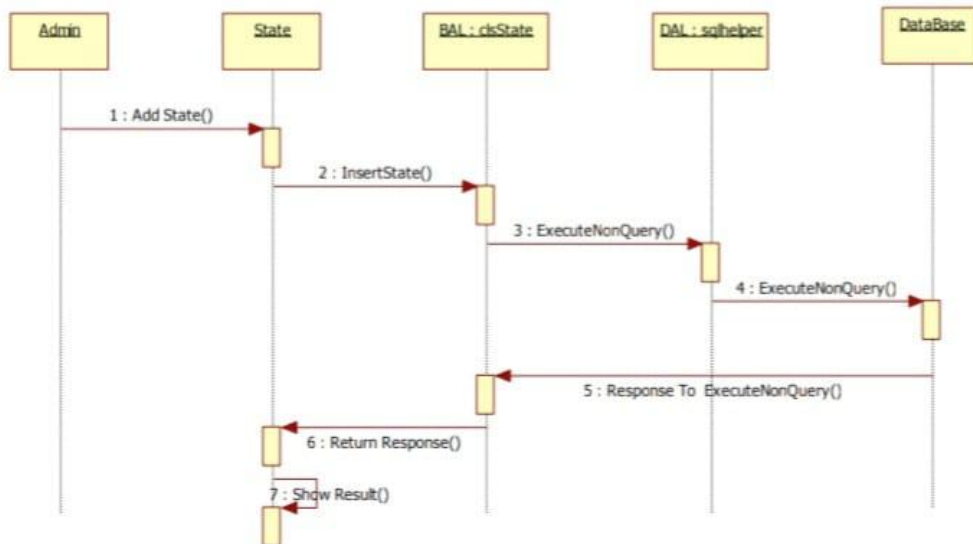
Admin

State

BAL : clsState

DAL : sqlhelper

DataBase

1 : Add State()

2 : InsertState()

3 : ExecuteNonQuery()

4 : ExecuteNonQuery()

5 : Response To ExecuteNonQuery()

6 : Return Response()

7 : Show Result()